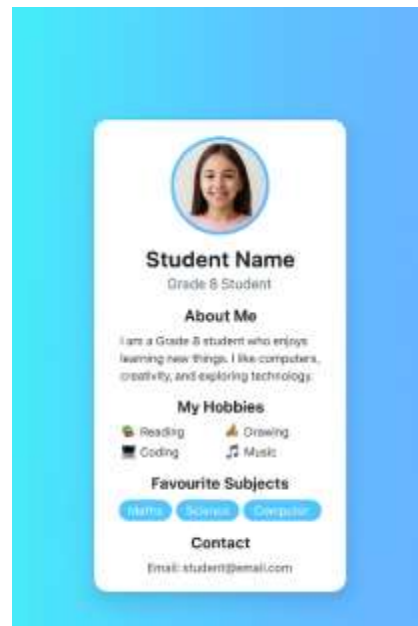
Student Name

Grade 8 Student

About Me

I am a Grade 8 student who enjoys learning new things. I like computers, creativity, and exploring technology.

My Hobbies

Reading
Drawing
Coding
Music

Favourite Subjects

Maths
Science
Computer

Contact

Email: student@email.com